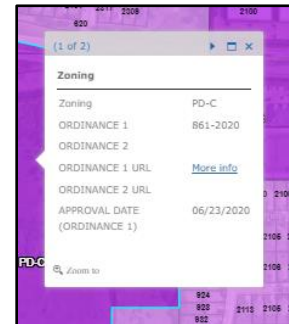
820
2208
2100
(1 of 2)
Zoning
Zoning PD-C
ORDINANCE 1 861-2020
ORDINANCE 2
ORDINANCE 1 URL More info
ORDINANCE 2 URL
APPROVAL DATE (ORDINANCE 1) 06/23/2020
Zoom to
PD-C
2106
2108
2108
924
928
932
2113
2106